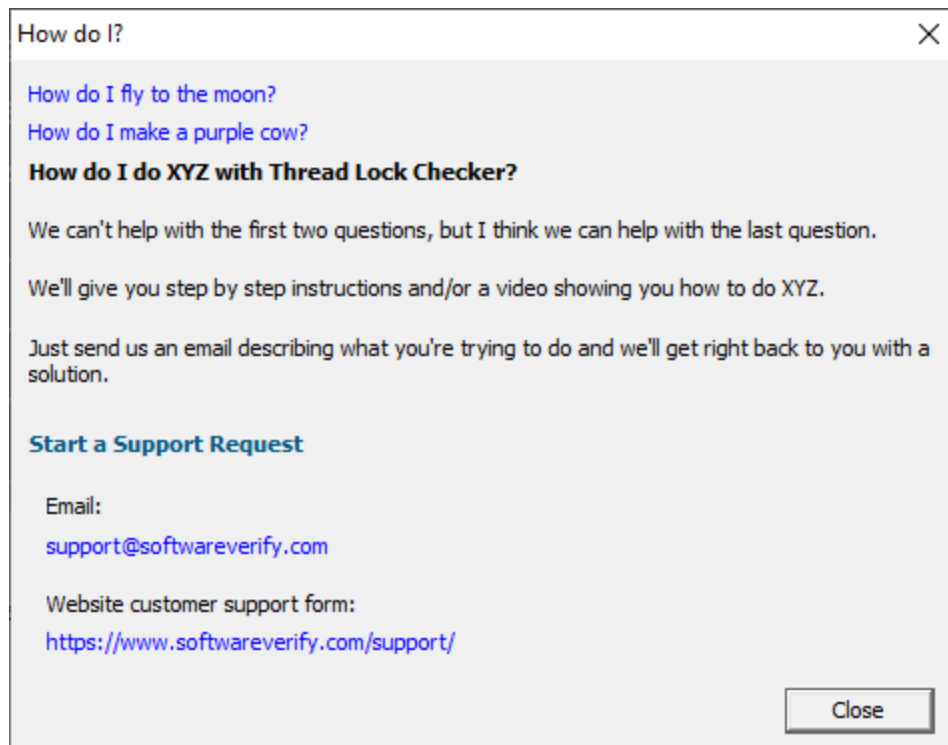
How do I?

How do I fly to the moon?

How do I make a purple cow?

How do I do XYZ with Thread Lock Checker?

We can't help with the first two questions, but I think we can help with the last question.

We'll give you step by step instructions and/or a video showing you how to do XYZ.

Just send us an email describing what you're trying to do and we'll get right back to you with a solution.

Start a Support Request

Email:

support@softwareverify.com

Website customer support form:

https://www.softwareverify.com/support/

Close